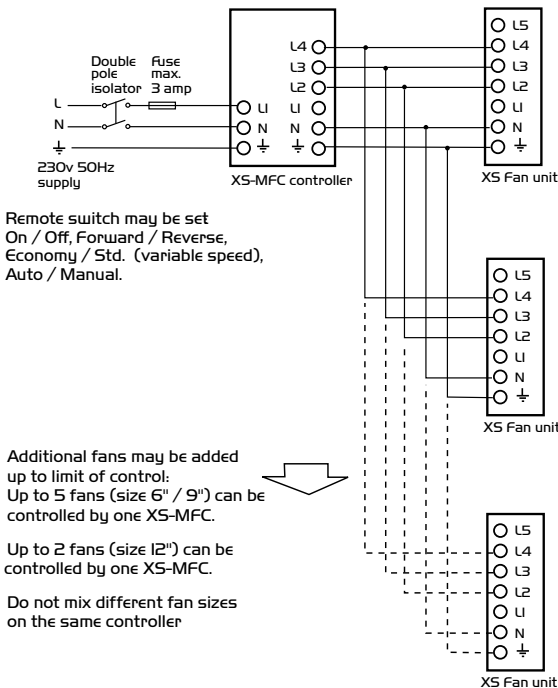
Double pole isolator

Fuse max. 3 amp

L

N

⏚

230v 50Hz supply

L1

N

⏚

L4

L3

L2

L1

N

⏚

XS-MFC controller

L5

L4

L3

L2

L1

N

⏚

XS Fan unit

Remote switch may be set On / Off, Forward / Reverse, Economy / Std. (variable speed), Auto / Manual.

L5

L4

L3

L2

L1

N

⏚

XS Fan unit

Additional fans may be added up to limit of control: Up to 5 fans (size 6" / 9") can be controlled by one XS-MFC.

Up to 2 fans (size 12") can be controlled by one XS-MFC.

Do not mix different fan sizes on the same controller

L5

L4

L3

L2

L1

N

⏚

XS Fan unit